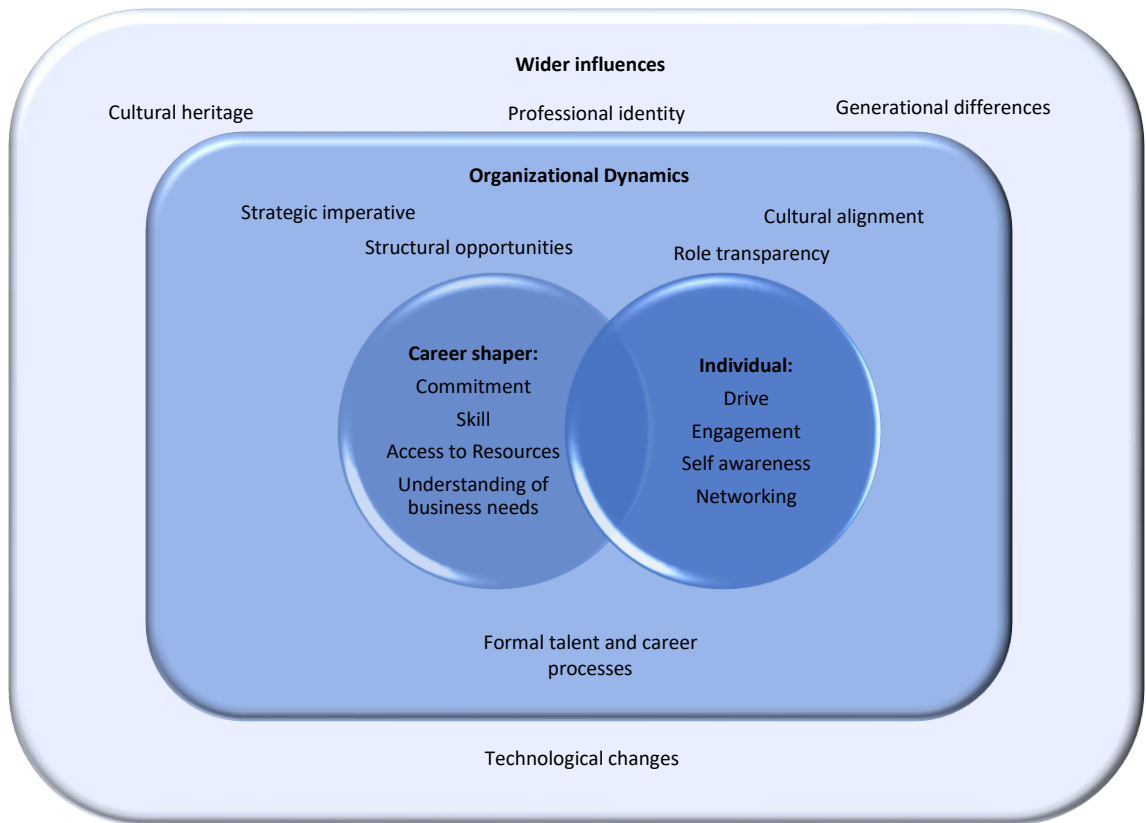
**Wider influences**

Cultural heritage

Professional identity

Generational differences

**Organizational Dynamics**

Strategic imperative

Cultural alignment

Structural opportunities

Role transparency

**Career shaper:**
Commitment
Skill
Access to Resources
Understanding of business needs

**Individual:**
Drive
Engagement
Self awareness
Networking

Formal talent and career processes

Technological changes